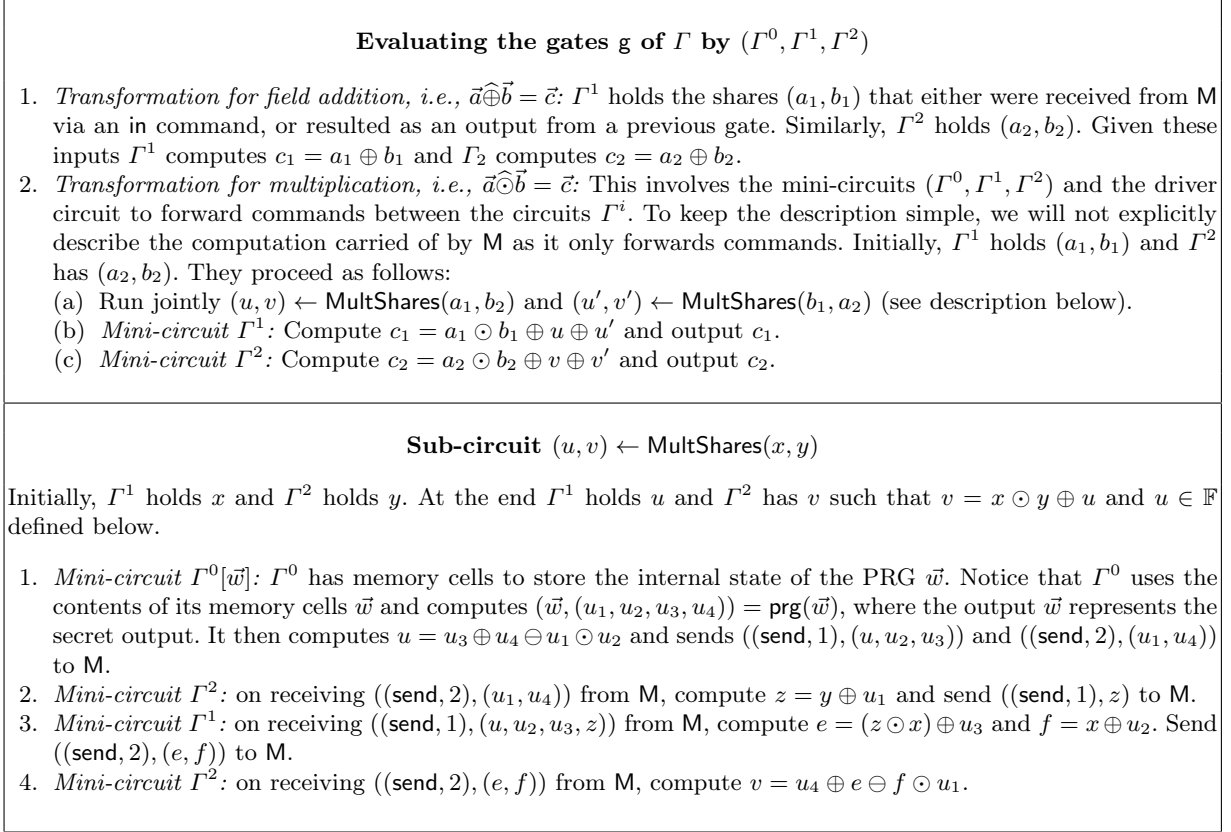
**Evaluating the gates g of $\Gamma$ by $(\Gamma^0, \Gamma^1, \Gamma^2)$**

1. *Transformation for field addition, i.e., $\vec{a}\widehat{\oplus}\vec{b} = \vec{c}$:* $\Gamma^1$ holds the shares $(a_1, b_1)$ that either were received from M via an in command, or resulted as an output from a previous gate. Similarly, $\Gamma^2$ holds $(a_2, b_2)$. Given these inputs $\Gamma^1$ computes $c_1 = a_1 \oplus b_1$ and $\Gamma_2$ computes $c_2 = a_2 \oplus b_2$.
2. *Transformation for multiplication, i.e., $\vec{a}\widehat{\odot}\vec{b} = \vec{c}$:* This involves the mini-circuits $(\Gamma^0, \Gamma^1, \Gamma^2)$ and the driver circuit to forward commands between the circuits $\Gamma^i$. To keep the description simple, we will not explicitly describe the computation carried of by M as it only forwards commands. Initially, $\Gamma^1$ holds $(a_1, b_1)$ and $\Gamma^2$ has $(a_2, b_2)$. They proceed as follows:
(a) Run jointly $(u, v) \leftarrow \mathsf{MultShares}(a_1, b_2)$ and $(u', v') \leftarrow \mathsf{MultShares}(b_1, a_2)$ (see description below).
(b) *Mini-circuit $\Gamma^1$:* Compute $c_1 = a_1 \odot b_1 \oplus u \oplus u'$ and output $c_1$.
(c) *Mini-circuit $\Gamma^2$:* Compute $c_2 = a_2 \odot b_2 \oplus v \oplus v'$ and output $c_2$.

**Sub-circuit $(u, v) \leftarrow \mathsf{MultShares}(x, y)$**

Initially, $\Gamma^1$ holds $x$ and $\Gamma^2$ holds $y$. At the end $\Gamma^1$ holds $u$ and $\Gamma^2$ has $v$ such that $v = x \odot y \oplus u$ and $u \in \mathbb{F}$ defined below.

1. *Mini-circuit $\Gamma^0[\vec{w}]$:* $\Gamma^0$ has memory cells to store the internal state of the PRG $\vec{w}$. Notice that $\Gamma^0$ uses the contents of its memory cells $\vec{w}$ and computes $(\vec{w}, (u_1, u_2, u_3, u_4)) = \mathsf{prg}(\vec{w})$, where the output $\vec{w}$ represents the secret output. It then computes $u = u_3 \oplus u_4 \ominus u_1 \odot u_2$ and sends $((\mathsf{send}, 1), (u, u_2, u_3))$ and $((\mathsf{send}, 2), (u_1, u_4))$ to M.
2. *Mini-circuit $\Gamma^2$:* on receiving $((\mathsf{send}, 2), (u_1, u_4))$ from M, compute $z = y \oplus u_1$ and send $((\mathsf{send}, 1), z)$ to M.
3. *Mini-circuit $\Gamma^1$:* on receiving $((\mathsf{send}, 1), (u, u_2, u_3, z))$ from M, compute $e = (z \odot x) \oplus u_3$ and $f = x \oplus u_2$. Send $((\mathsf{send}, 2), (e, f))$ to M.
4. *Mini-circuit $\Gamma^2$:* on receiving $((\mathsf{send}, 2), (e, f))$ from M, compute $v = u_4 \oplus e \ominus f \odot u_1$.